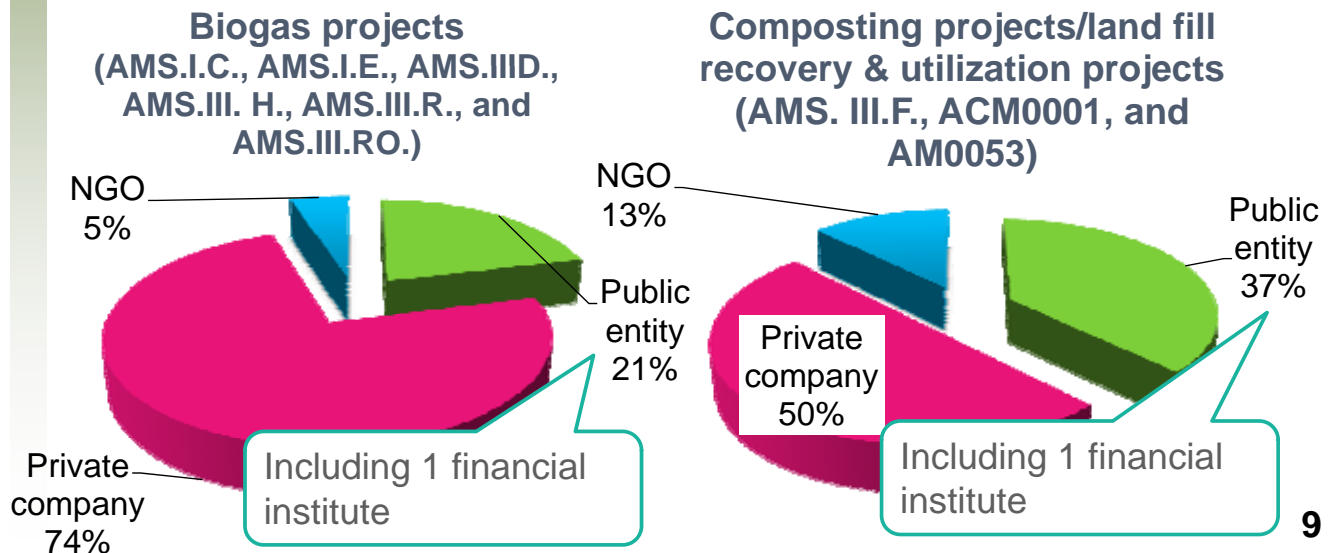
Biogas projects
(AMS.I.C., AMS.I.E., AMS.IIID., AMS.III. H., AMS.III.R., and AMS.III.RO.)

NGO
5%

Public entity
21%

Private company
74%

Including 1 financial institute

Composting projects/land fill recovery & utilization projects
(AMS. III.F., ACM0001, and AM0053)

NGO
13%

Public entity
37%

Private company
50%

Including 1 financial institute

9